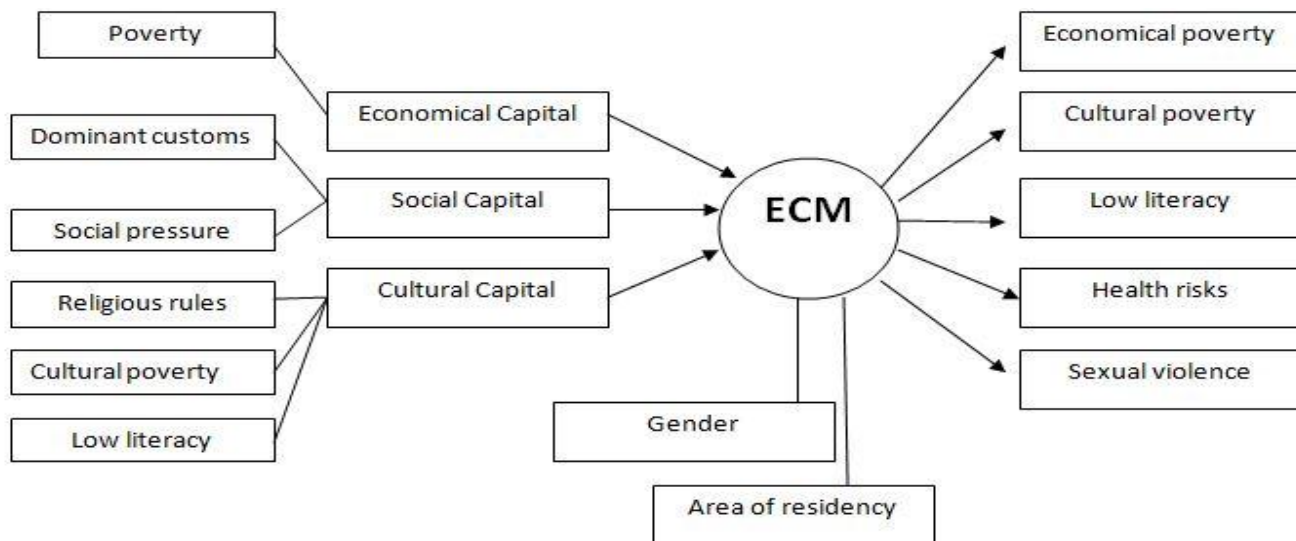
Poverty

Dominant customs

Social pressure

Religious rules

Cultural poverty

Low literacy

Economical Capital

Social Capital

Cultural Capital

ECM

Gender

Area of residency

Economical poverty

Cultural poverty

Low literacy

Health risks

Sexual violence